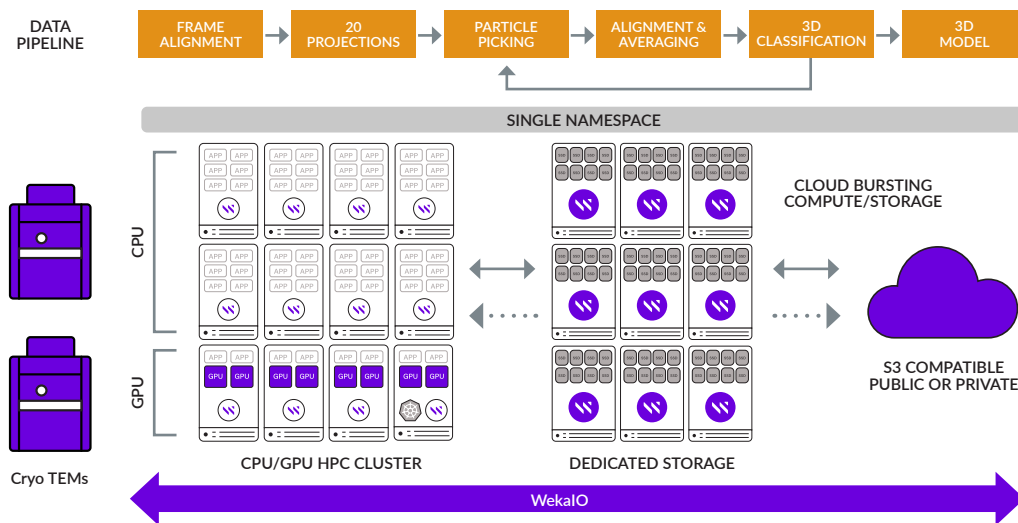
DATA PIPELINE

FRAME ALIGNMENT

20 PROJECTIONS

PARTICLE PICKING

ALIGNMENT & AVERAGING

3D CLASSIFICATION

3D MODEL

SINGLE NAMESPACE

CPU

GPU

APP APP
APP APP
APP APP

GPU GPU

CLOUD BURSTING COMPUTE/STORAGE

S3 COMPATIBLE PUBLIC OR PRIVATE

Cryo TEMs

CPU/GPU HPC CLUSTER

DEDICATED STORAGE

WekaIO